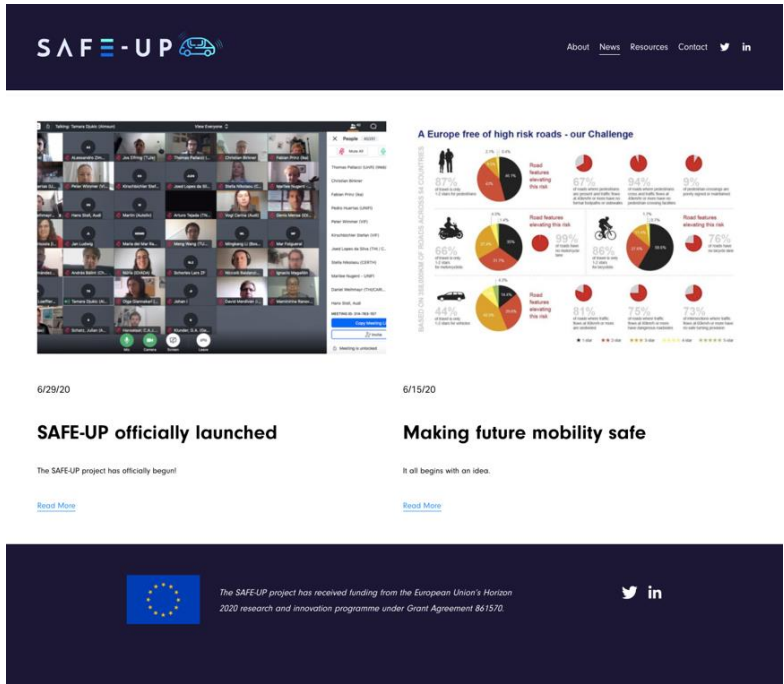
SAFE-UP

About News Resources Contact in

A Europe free of high risk roads - our Challenge

Road features elevating this risk

Road features elevating this risk

Road features elevating this risk

Road features elevating this risk

87%

67%

94%

9%

66%

99%

86%

76%

44%

81%

75%

73%

6/29/20

SAFE-UP officially launched

The SAFE-UP project has officially begun!

Read More

6/15/20

Making future mobility safe

It all begins with an idea.

Read More

The SAFE-UP project has received funding from the European Union's Horizon 2020 research and innovation programme under Grant Agreement 861570.

in